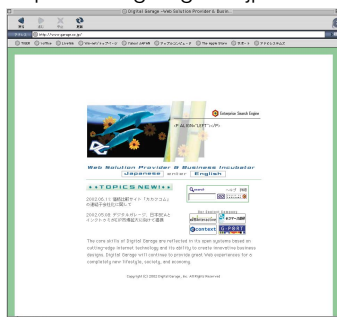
Digital Garage -Web Solution Provider & Busin

http://www.garage.co.jp/

Enterprise Search Engine

Web Solution Provider & Business Incubator

Japanese

English

++TOPICS NEW!++

2002.05.11 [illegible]

2002.05.08 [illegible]

The core skills of Digital Garage are reflected in its open systems based on cutting-edge Internet technology and its ability to create innovative business designs. Digital Garage will continue to provide great Web experiences for a completely new lifestyle, society, and economy.

Copyright (C) 2002 Digital Garage, Inc. All Rights Reserved.

econtext